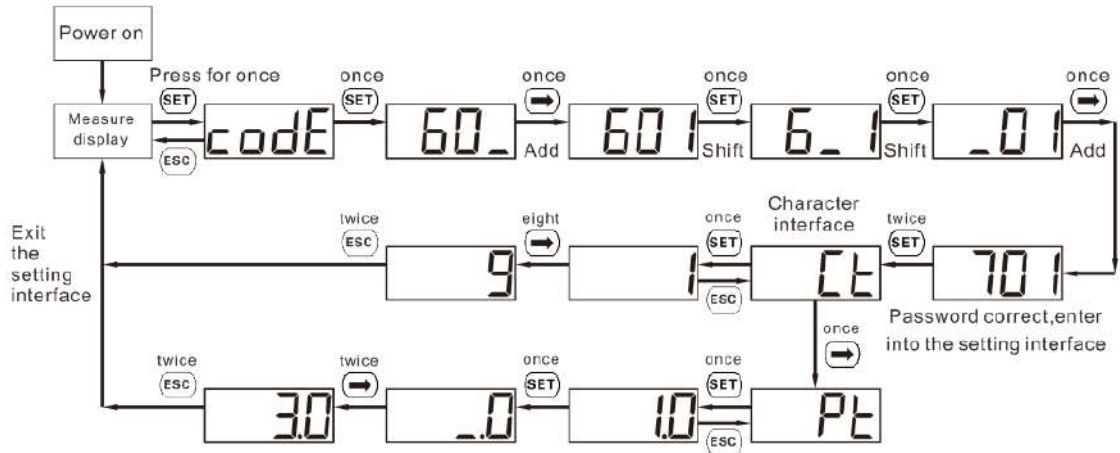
Power on

Press for once
SET

Measure display

ESC

codE

once
SET

60_

once
➡
Add

601

once
SET
Shift

6_1

once
SET
Shift

_01

once
➡
Add

701

Password correct,enter into the setting interface

twice
SET

Character interface

Ct

ESC

once
SET

1

eight
➡

9

twice
ESC

Exit the setting interface

once
➡

Pt

ESC

once
SET

1.0

once
SET

_0

twice
➡

3.0

twice
ESC